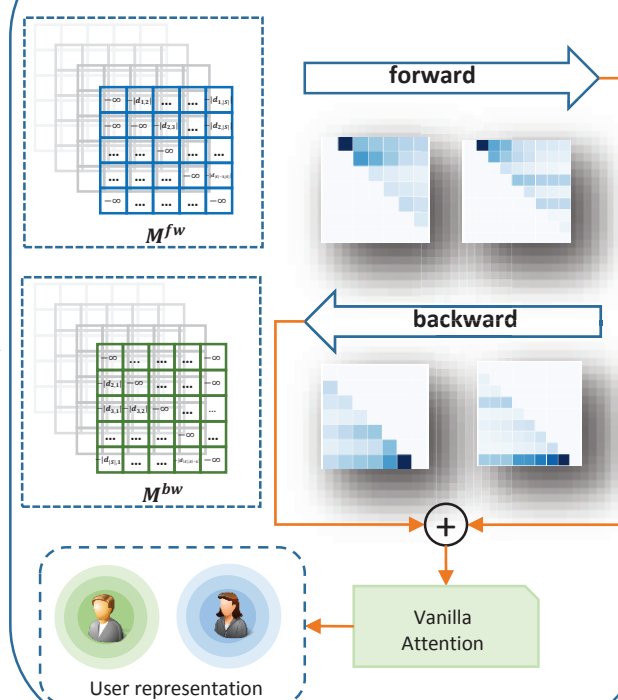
$-\infty$ $-|d_{1,2}|$ ... ... $-|d_{1,|S|}|$
$-\infty$ $-\infty$ $-|d_{2,3}|$ ... $-|d_{2,|S|}|$
... ... $-\infty$ ... ...
... ... ... $-\infty$ $-|d_{|S|-1,|S|}|$
$-\infty$ ... ... ... $-\infty$

$M^{fw}$

forward

backward

$-\infty$ ... ... ... $-\infty$
$-|d_{2,1}|$ $-\infty$ ... ... ...
$-|d_{3,1}|$ $-|d_{3,2}|$ $-\infty$ ... ...
... ... ... $-\infty$ ...
$-|d_{|S|,1}|$ ... ... $-d_{|S|,|S|-1}$ $-\infty$

$M^{bw}$

+

Vanilla Attention

User representation